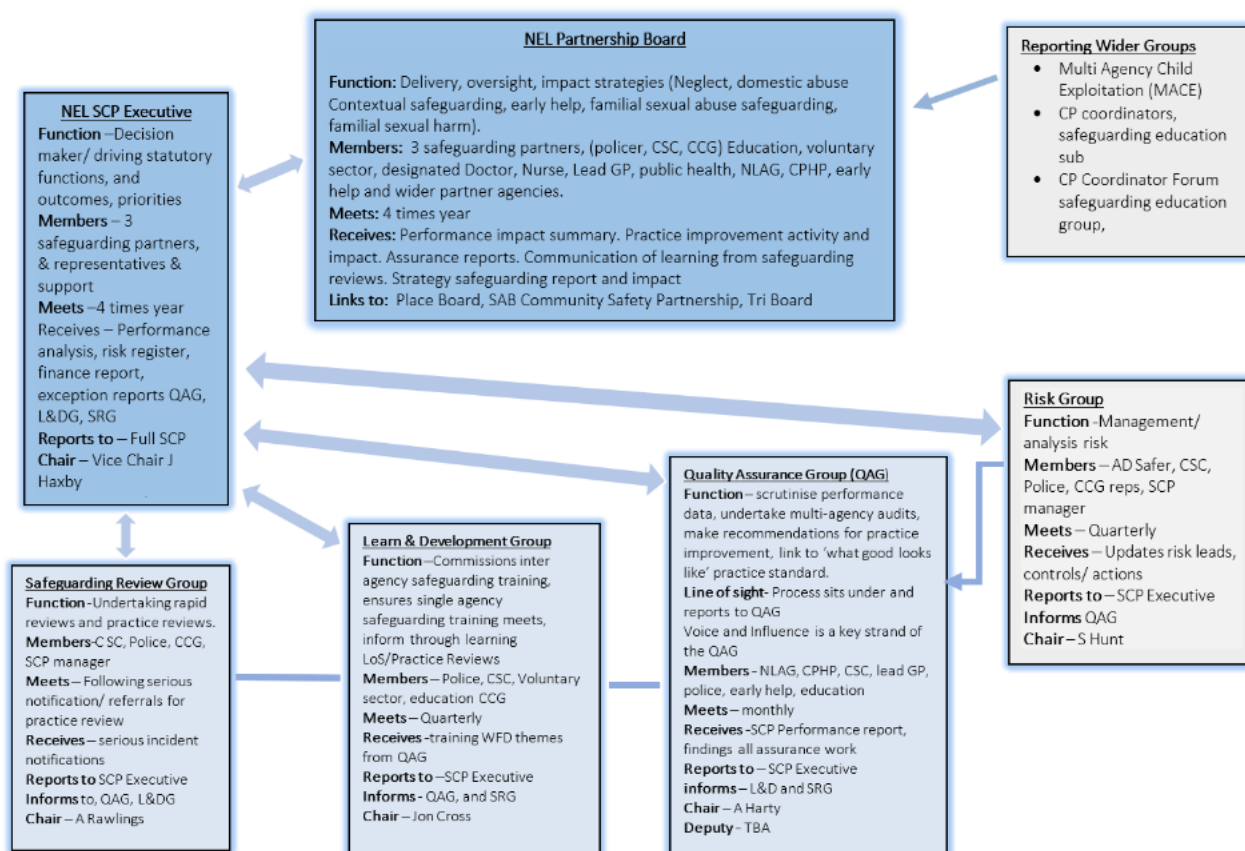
NEL Partnership Board

Function: Delivery, oversight, impact strategies (Neglect, domestic abuse Contextual safeguarding, early help, familial sexual abuse safeguarding, familial sexual harm).
Members: 3 safeguarding partners, (policer, CSC, CCG) Education, voluntary sector, designated Doctor, Nurse, Lead GP, public health, NLAG, CPHP, early help and wider partner agencies.
Meets: 4 times year
Receives: Performance impact summary. Practice improvement activity and impact. Assurance reports. Communication of learning from safeguarding reviews. Strategy safeguarding report and impact
Links to: Place Board, SAB Community Safety Partnership, Tri Board

Reporting Wider Groups
• Multi Agency Child Exploitation (MACE)
• CP coordinators, safeguarding education sub
• CP Coordinator Forum safeguarding education group,

NEL SCP Executive
Function –Decision maker/ driving statutory functions, and outcomes, priorities
Members – 3 safeguarding partners, & representatives & support
Meets –4 times year
Receives – Performance analysis, risk register, finance report, exception reports QAG, L&DG, SRG
Reports to – Full SCP
Chair – Vice Chair J Haxby

Risk Group
Function -Management/ analysis risk
Members – AD Safer, CSC, Police, CCG reps, SCP manager
Meets – Quarterly
Receives – Updates risk leads, controls/ actions
Reports to – SCP Executive
Informs QAG
Chair – S Hunt

Quality Assurance Group (QAG)
Function – scrutinise performance data, undertake multi-agency audits, make recommendations for practice improvement, link to 'what good looks like' practice standard.
Line of sight- Process sits under and reports to QAG
Voice and Influence is a key strand of the QAG
Members - NLAG, CPHP, CSC, lead GP, police, early help, education
Meets – monthly
Receives -SCP Performance report, findings all assurance work
Reports to – SCP Executive
informs – L&D and SRG
Chair – A Harty
Deputy - TBA

Learn & Development Group
Function –Commissions inter agency safeguarding training, ensures single agency safeguarding training meets, inform through learning LoS/Practice Reviews
Members – Police, CSC, Voluntary sector, education CCG
Meets – Quarterly
Receives -training WFD themes from QAG
Reports to –SCP Executive
Informs - QAG, and SRG
Chair – Jon Cross

Safeguarding Review Group
Function -Undertaking rapid reviews and practice reviews.
Members-C SC, Police, CCG, SCP manager
Meets – Following serious notification/ referrals for practice review
Receives – serious incident notifications
Reports to SCP Executive
Informs to, QAG, L&DG
Chair – A Rawlings